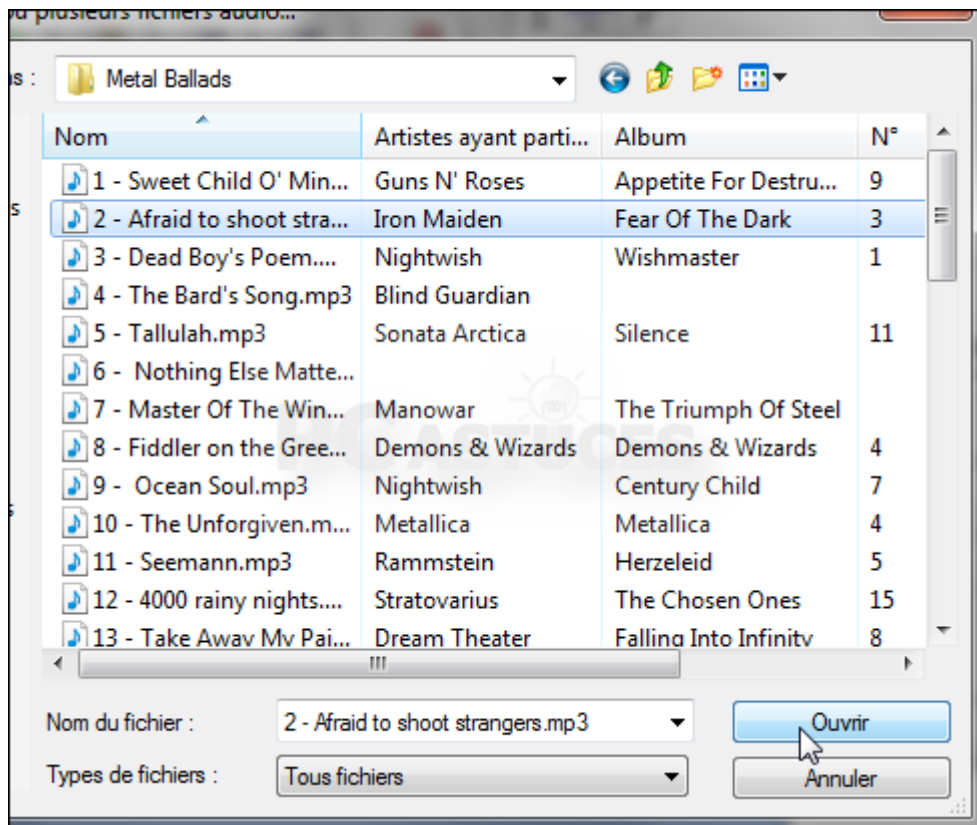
ou plusieurs fichiers audio...

s : Metal Ballads

| Nom | Artistes ayant parti... | Album | N° |
|---|---|---|---|
| 1 - Sweet Child O' Min... | Guns N' Roses | Appetite For Destru... | 9 |
| 2 - Afraid to shoot stra... | Iron Maiden | Fear Of The Dark | 3 |
| 3 - Dead Boy's Poem.... | Nightwish | Wishmaster | 1 |
| 4 - The Bard's Song.mp3 | Blind Guardian | | |
| 5 - Tallulah.mp3 | Sonata Arctica | Silence | 11 |
| 6 - Nothing Else Matte... | | | |
| 7 - Master Of The Win... | Manowar | The Triumph Of Steel | |
| 8 - Fiddler on the Gree... | Demons & Wizards | Demons & Wizards | 4 |
| 9 - Ocean Soul.mp3 | Nightwish | Century Child | 7 |
| 10 - The Unforgiven.m... | Metallica | Metallica | 4 |
| 11 - Seemann.mp3 | Rammstein | Herzeleid | 5 |
| 12 - 4000 rainy nights.... | Stratovarius | The Chosen Ones | 15 |
| 13 - Take Away My Pai... | Dream Theater | Falling Into Infinity | 8 |

PC ASTUCES

Nom du fichier : 2 - Afraid to shoot strangers.mp3
Ouvrir
Types de fichiers : Tous fichiers
Annuler